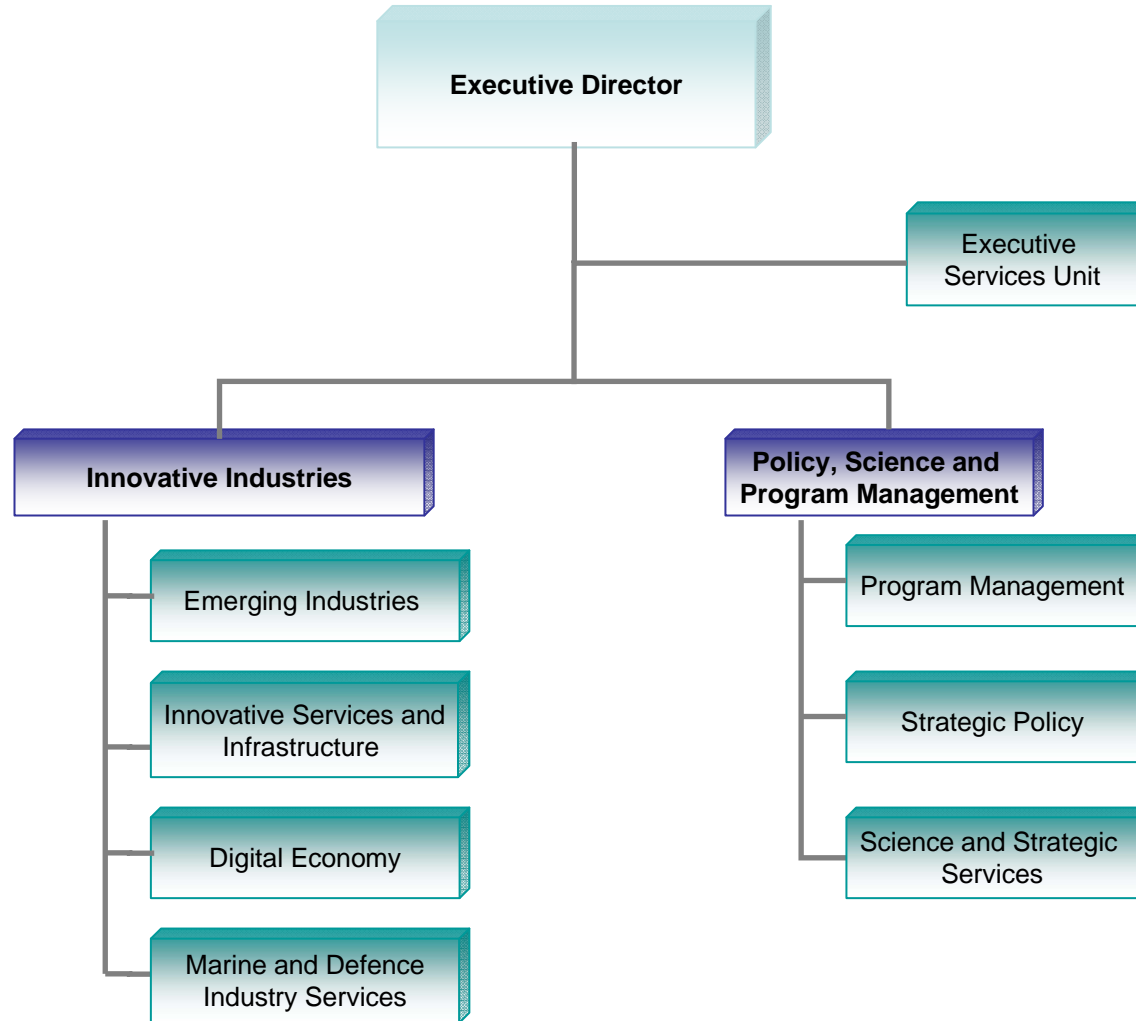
Executive Director

Executive Services Unit

Innovative Industries

Emerging Industries

Innovative Services and Infrastructure

Digital Economy

Marine and Defence Industry Services

Policy, Science and Program Management

Program Management

Strategic Policy

Science and Strategic Services